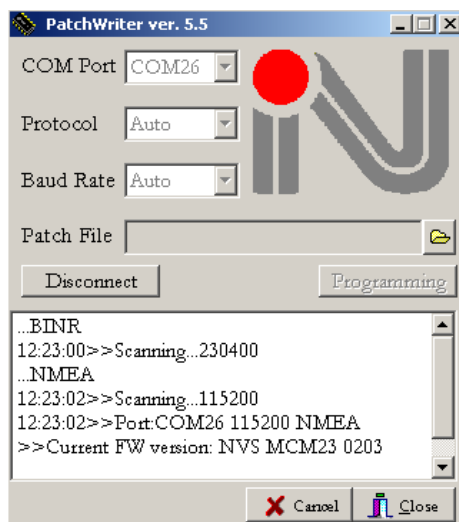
PatchWriter ver. 5.5

COM Port COM26

Protocol Auto

Baud Rate Auto

Patch File

Disconnect

Programming

...BINR
12:23:00>>Scanning...230400
...NMEA
12:23:02>>Scanning...115200
12:23:02>>Port:COM26 115200 NMEA
>>Current FW version: NVS MCM23 0203

Cancel

Close